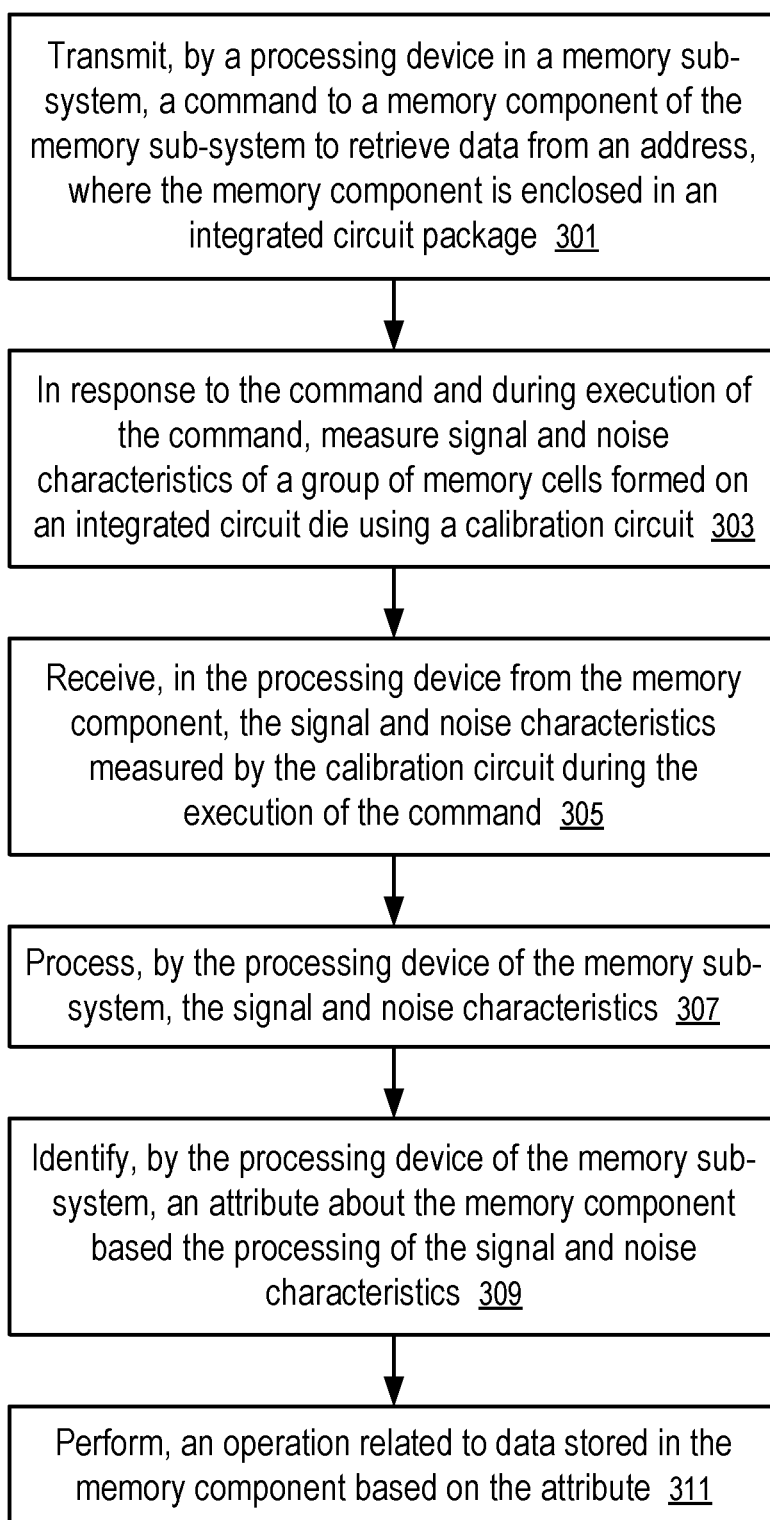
Transmit, by a processing device in a memory sub-system, a command to a memory component of the memory sub-system to retrieve data from an address, where the memory component is enclosed in an integrated circuit package 301

In response to the command and during execution of the command, measure signal and noise characteristics of a group of memory cells formed on an integrated circuit die using a calibration circuit 303

Receive, in the processing device from the memory component, the signal and noise characteristics measured by the calibration circuit during the execution of the command 305

Process, by the processing device of the memory sub-system, the signal and noise characteristics 307

Identify, by the processing device of the memory sub-system, an attribute about the memory component based the processing of the signal and noise characteristics 309

Perform, an operation related to data stored in the memory component based on the attribute 311